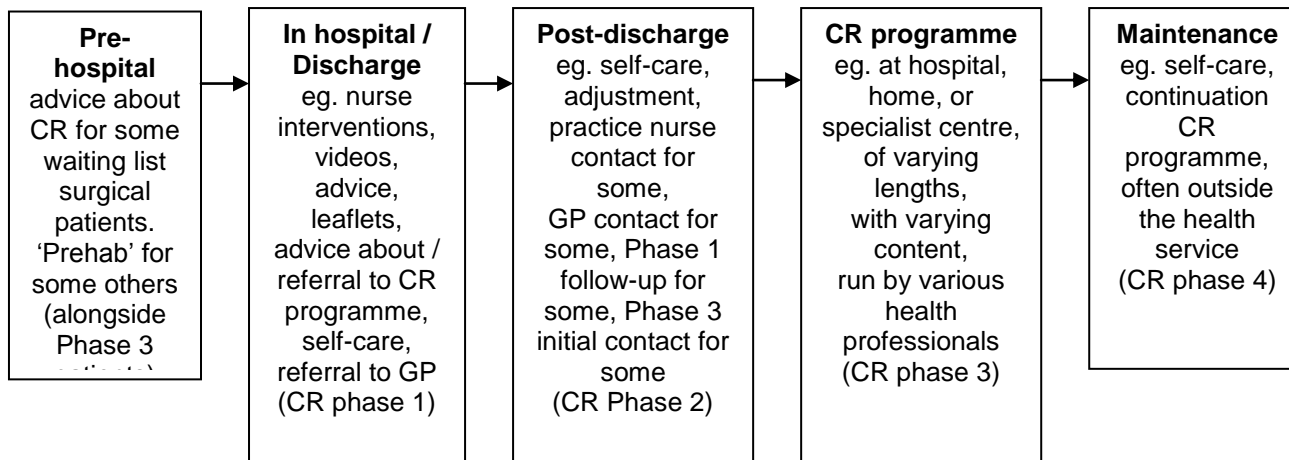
**Pre-hospital**
advice about CR for some waiting list surgical patients. 'Prehab' for some others (alongside Phase 3 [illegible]

**In hospital / Discharge**
eg. nurse interventions, videos, advice, leaflets, advice about / referral to CR programme, self-care, referral to GP (CR phase 1)

**Post-discharge**
eg. self-care, adjustment, practice nurse contact for some, GP contact for some, Phase 1 follow-up for some, Phase 3 initial contact for some (CR Phase 2)

**CR programme**
eg. at hospital, home, or specialist centre, of varying lengths, with varying content, run by various health professionals (CR phase 3)

**Maintenance**
eg. self-care, continuation CR programme, often outside the health service (CR phase 4)